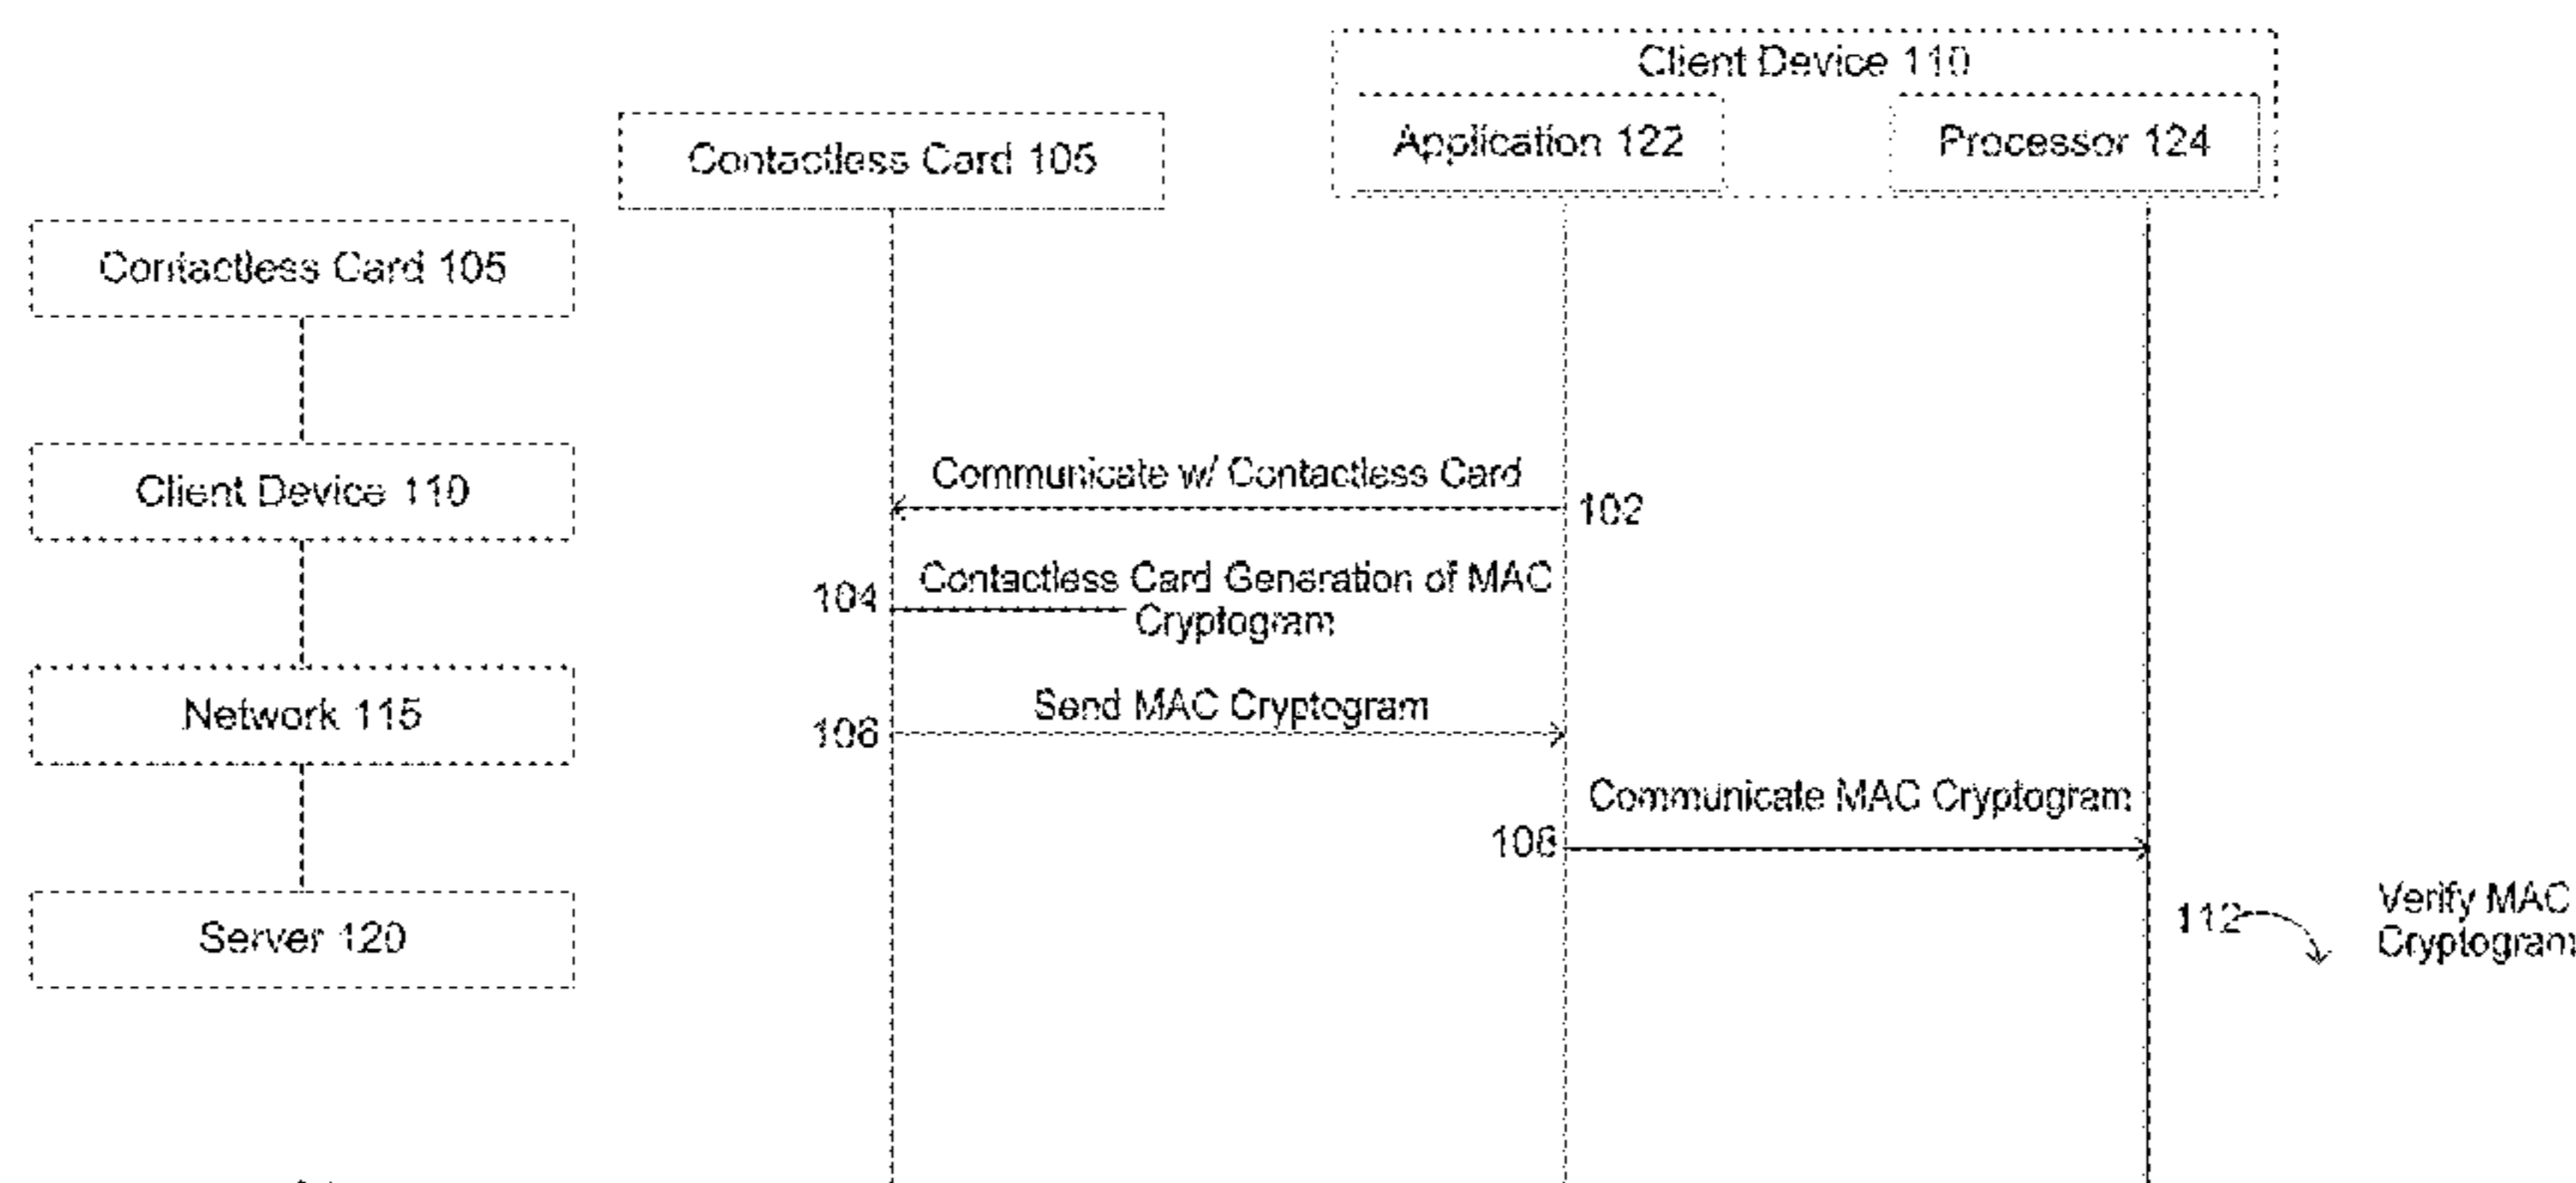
Client Device 110

Contactless Card 105

Application 122

Processor 124

Contactless Card 105

Client Device 110

Network 115

Server 120

Communicate w/ Contactless Card

102

104

Contactless Card Generation of MAC Cryptogram

106

Send MAC Cryptogram

Communicate MAC Cryptogram

108

112

Verify MAC Cryptogram